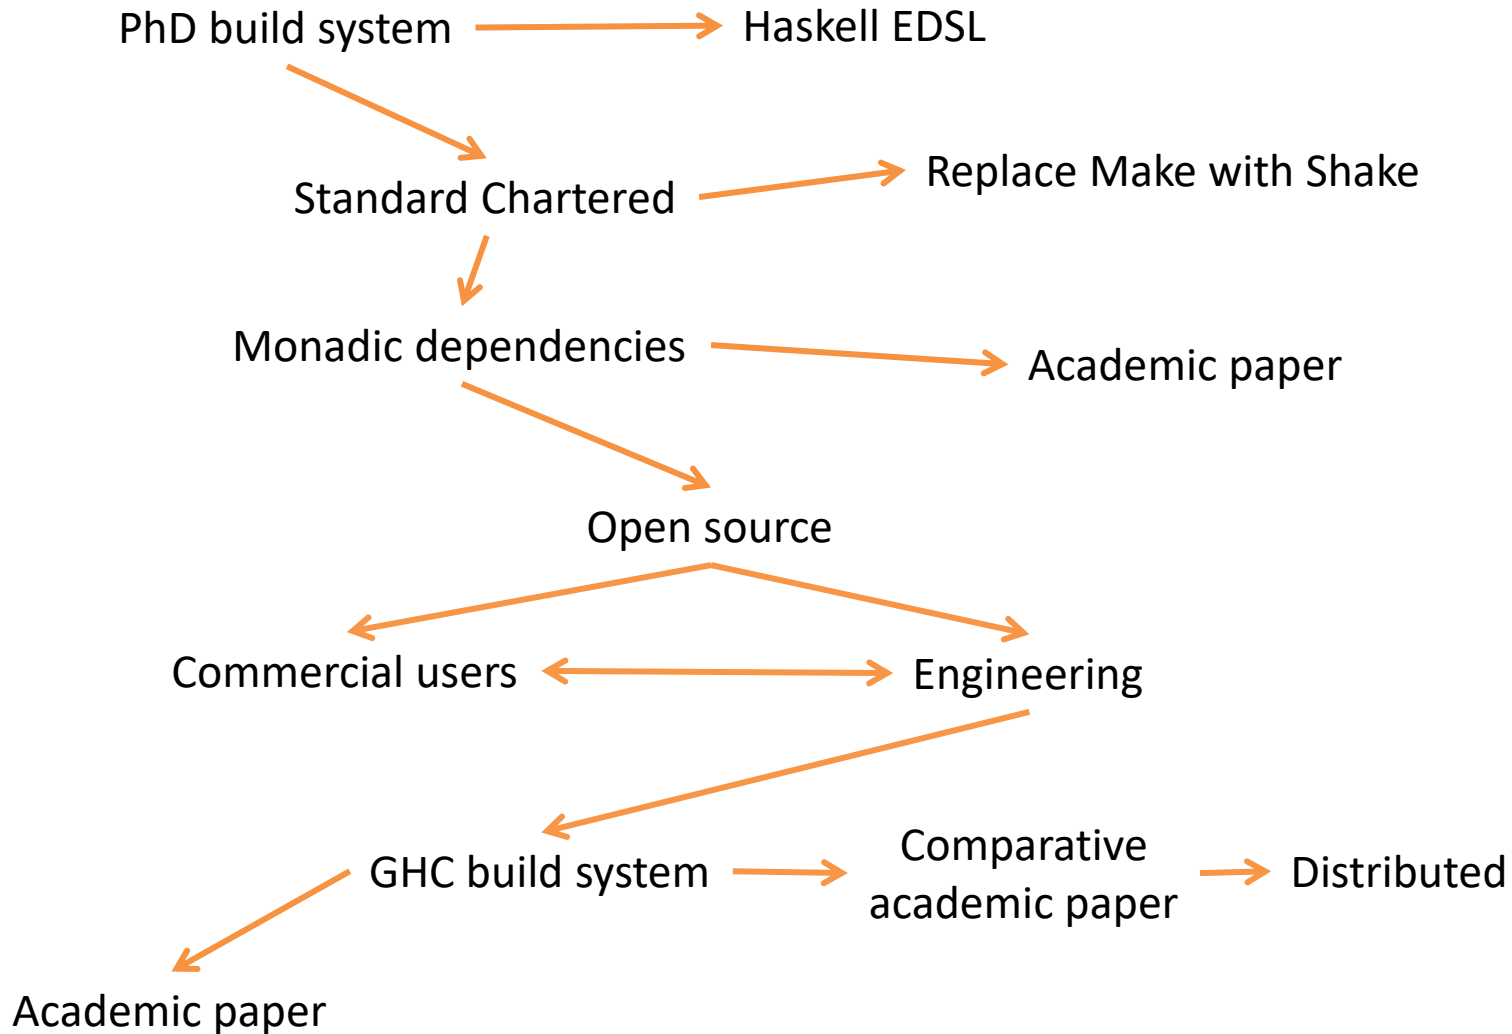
PhD build system

Haskell EDSL

Standard Chartered

Replace Make with Shake

Monadic dependencies

Academic paper

Open source

Commercial users

Engineering

GHC build system

Comparative academic paper

Distributed

Academic paper